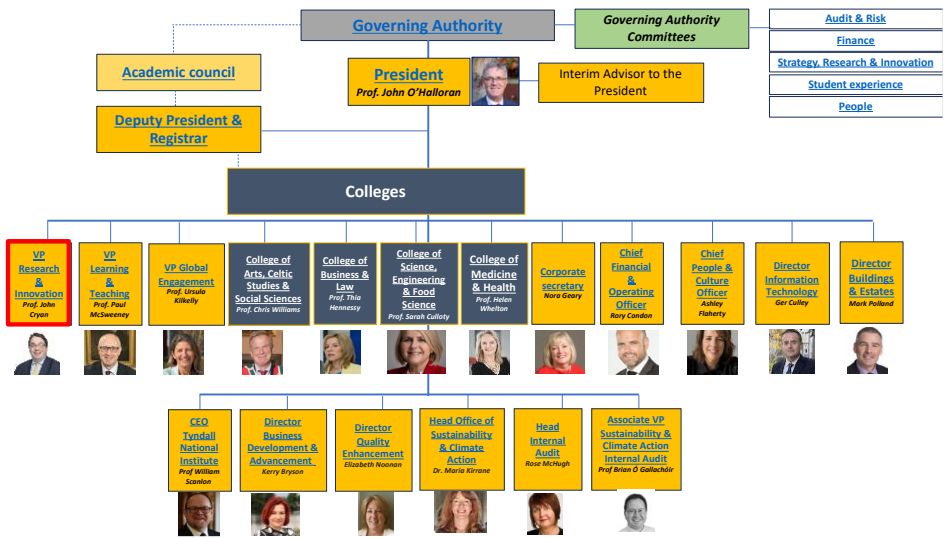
Governing Authority

Governing Authority Committees

Audit & Risk

Finance

Strategy, Research & Innovation

Student experience

People

Academic council

President
Prof. John O'Halloran

Interim Advisor to the President

Deputy President & Registrar

Colleges

VP Research & Innovation
Prof. John Cryan

VP Learning & Teaching
Prof. Paul McSweeney

VP Global Engagement
Prof. Ursula Kilkelly

College of Arts, Celtic Studies & Social Sciences
Prof. Chris Williams

College of Business & Law
Prof. Thia Hennessy

College of Science, Engineering & Food Science
Prof. Sarah Culloty

College of Medicine & Health
Prof. Helen Whelton

Corporate secretary
Nora Geary

Chief Financial & Operating Officer
Rory Condon

Chief People & Culture Officer
Ashley Flaherty

Director Information Technology
Ger Culley

Director Buildings & Estates
Mark Polland

CEO Tyndall National Institute
Prof William Scanlon

Director Business Development & Advancement
Kerry Bryson

Director Quality Enhancement
Elizabeth Noonan

Head Office of Sustainability & Climate Action
Dr. Maria Kirrane

Head Internal Audit
Rose McHugh

Associate VP Sustainability & Climate Action Internal Audit
Prof Brian Ó Gallachóir